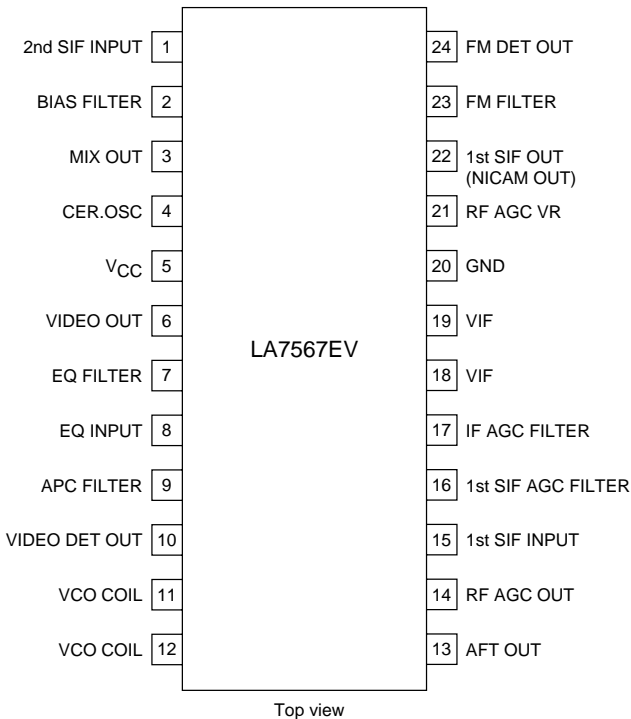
2nd SIF INPUT 1
BIAS FILTER 2
MIX OUT 3
CER.OSC 4
$V_{CC}$ 5
VIDEO OUT 6
EQ FILTER 7
EQ INPUT 8
APC FILTER 9
VIDEO DET OUT 10
VCO COIL 11
VCO COIL 12

LA7567EV

24 FM DET OUT
23 FM FILTER
22 1st SIF OUT (NICAM OUT)
21 RF AGC VR
20 GND
19 VIF
18 VIF
17 IF AGC FILTER
16 1st SIF AGC FILTER
15 1st SIF INPUT
14 RF AGC OUT
13 AFT OUT

Top view